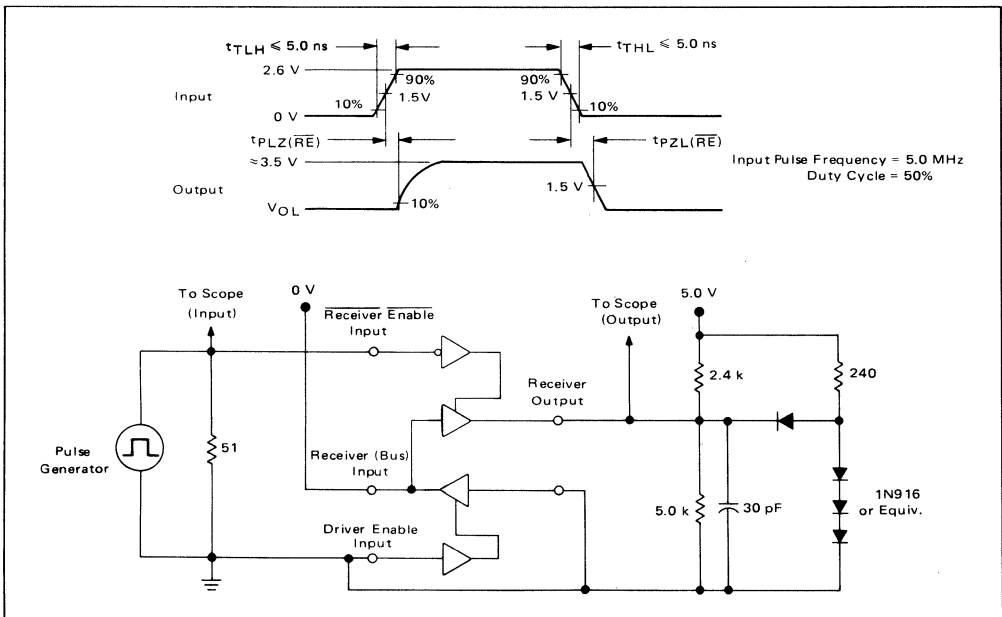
$t_{TLH} \leqslant 5.0$ ns

$t_{THL} \leqslant 5.0$ ns

2.6 V

90%

90%

Input

10%

1.5V

1.5 V

10%

0 V

$t_{PLZ(\overline{RE})}$

$t_{PZL(\overline{RE})}$

≈3.5 V

Input Pulse Frequency = 5.0 MHz
Duty Cycle = 50%

Output

1.5 V

$V_{OL}$

10%

To Scope (Input)

0 V

$\overline{Receiver}$ $\overline{Enable}$ Input

To Scope (Output)

5.0 V

Receiver Output

2.4 k

240

Pulse Generator

51

Receiver (Bus) Input

5.0 k

30 pF

1N916 or Equiv.

Driver Enable Input